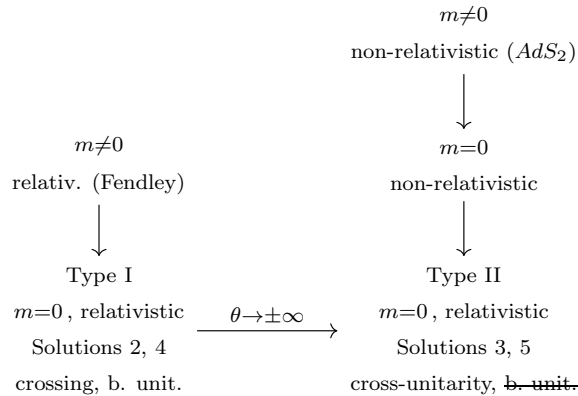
$m\neq0$
non-relativistic ($AdS_2$)

$m\neq0$
relativ. (Fendley)

$m=0$
non-relativistic

Type I
$m=0$, relativistic
Solutions 2, 4
crossing, b. unit.

$\theta\to\pm\infty$

Type II
$m=0$, relativistic
Solutions 3, 5
cross-unitarity, ~~b. unit.~~